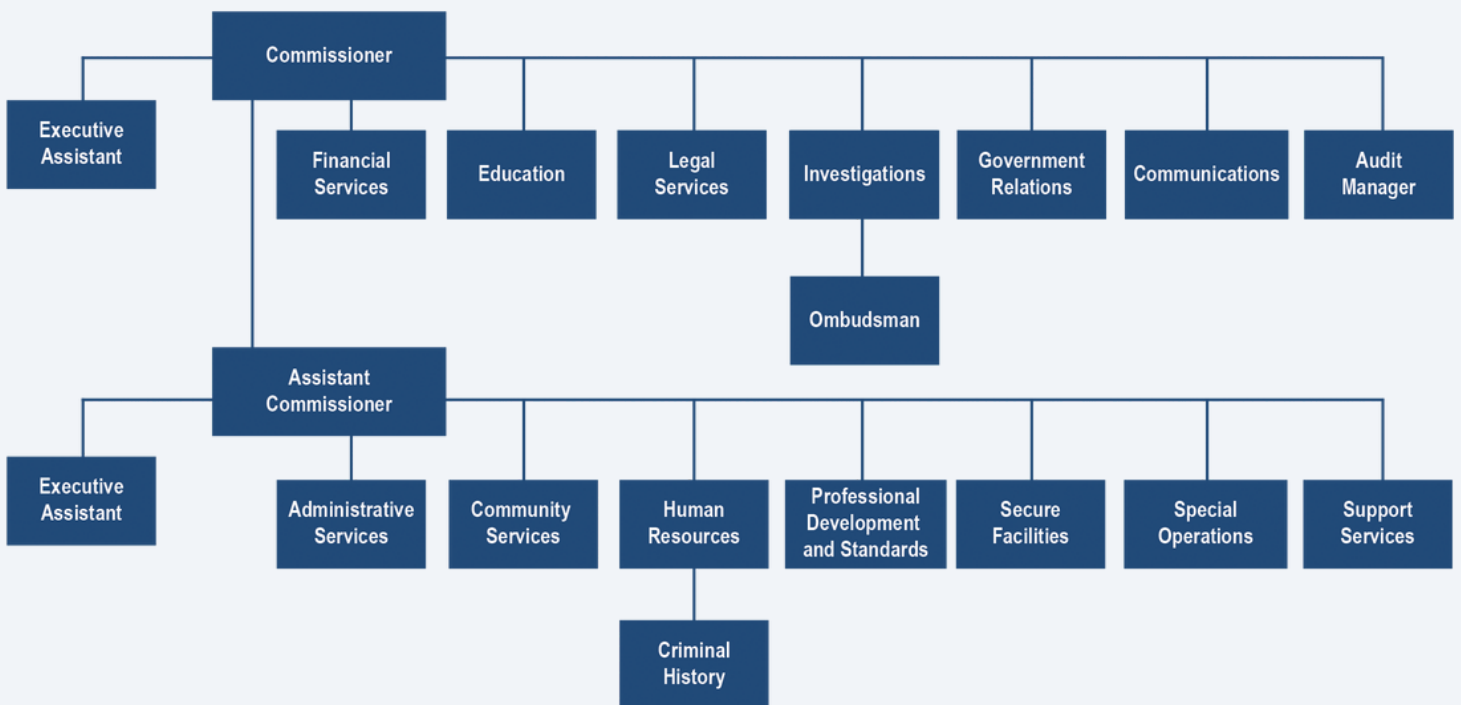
Commissioner

Executive Assistant

Financial Services

Education

Legal Services

Investigations

Government Relations

Communications

Audit Manager

Ombudsman

Assistant Commissioner

Executive Assistant

Administrative Services

Community Services

Human Resources

Professional Development and Standards

Secure Facilities

Special Operations

Support Services

Criminal History